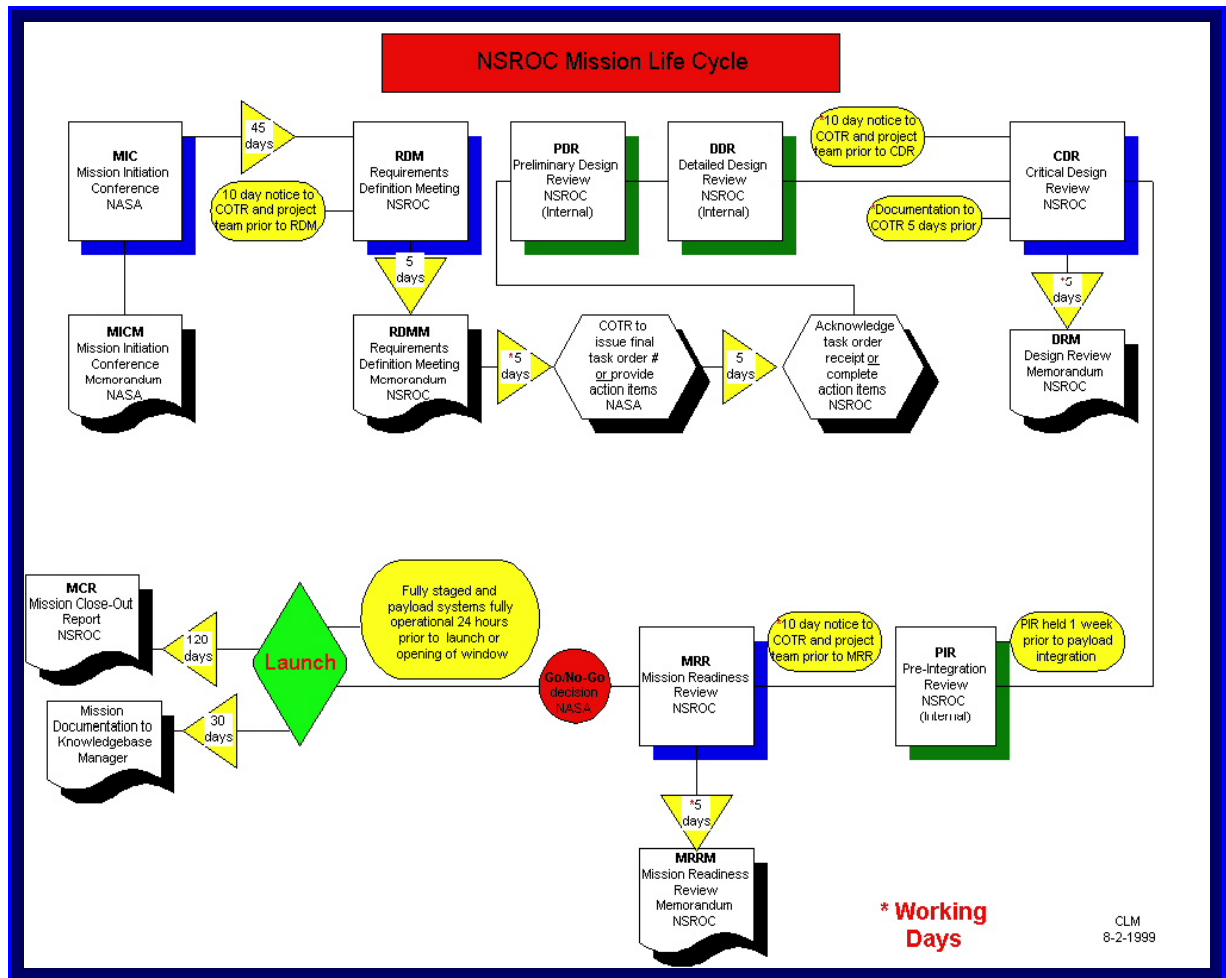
NSROC Mission Life Cycle

MIC
Mission Initiation Conference
NASA

45 days

RDM
Requirements Definition Meeting
NSROC

10 day notice to COTR and project team prior to RDM

PDR
Preliminary Design Review
NSROC
(Internal)

DDR
Detailed Design Review
NSROC
(Internal)

*10 day notice to COTR and project team prior to CDR

CDR
Critical Design Review
NSROC

*Documentation to COTR 5 days prior

5 days

*5 days

MICM
Mission Initiation Conference Memorandum
NASA

RDMM
Requirements Definition Meeting Memorandum
NSROC

*5 days

COTR to issue final task order # or provide action items
NASA

5 days

Acknowledge task order receipt or complete action items
NSROC

DRM
Design Review Memorandum
NSROC

MCR
Mission Close-Out Report
NSROC

120 days

Launch

Fully staged and payload systems fully operational 24 hours prior to launch or opening of window

*10 day notice to COTR and project team prior to MRR

PIR held 1 week prior to payload integration

MRR
Mission Readiness Review
NSROC

PIR
Pre-Integration Review
NSROC
(Internal)

Go/No-Go decision
NASA

Mission Documentation to Knowledgebase Manager

30 days

*5 days

MRRM
Mission Readiness Review Memorandum
NSROC

* Working Days

CLM
8-2-1999